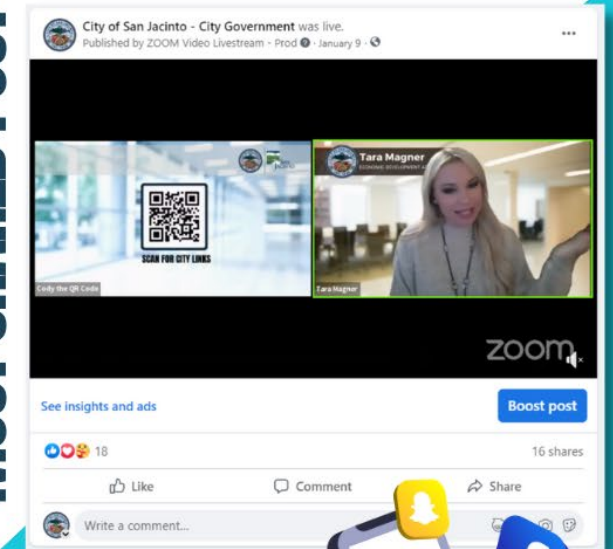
City of San Jacinto - City Government was live.
Published by ZOOM Video Livestream - Prod · January 9 ·

SCAN FOR CITY LINKS
Cody the QR Code

Tara Magner
ECONOMIC DEVELOPMENT
Tara Magner

zoom

See insights and ads
Boost post

18
16 shares

Like
Comment
Share

Write a comment...